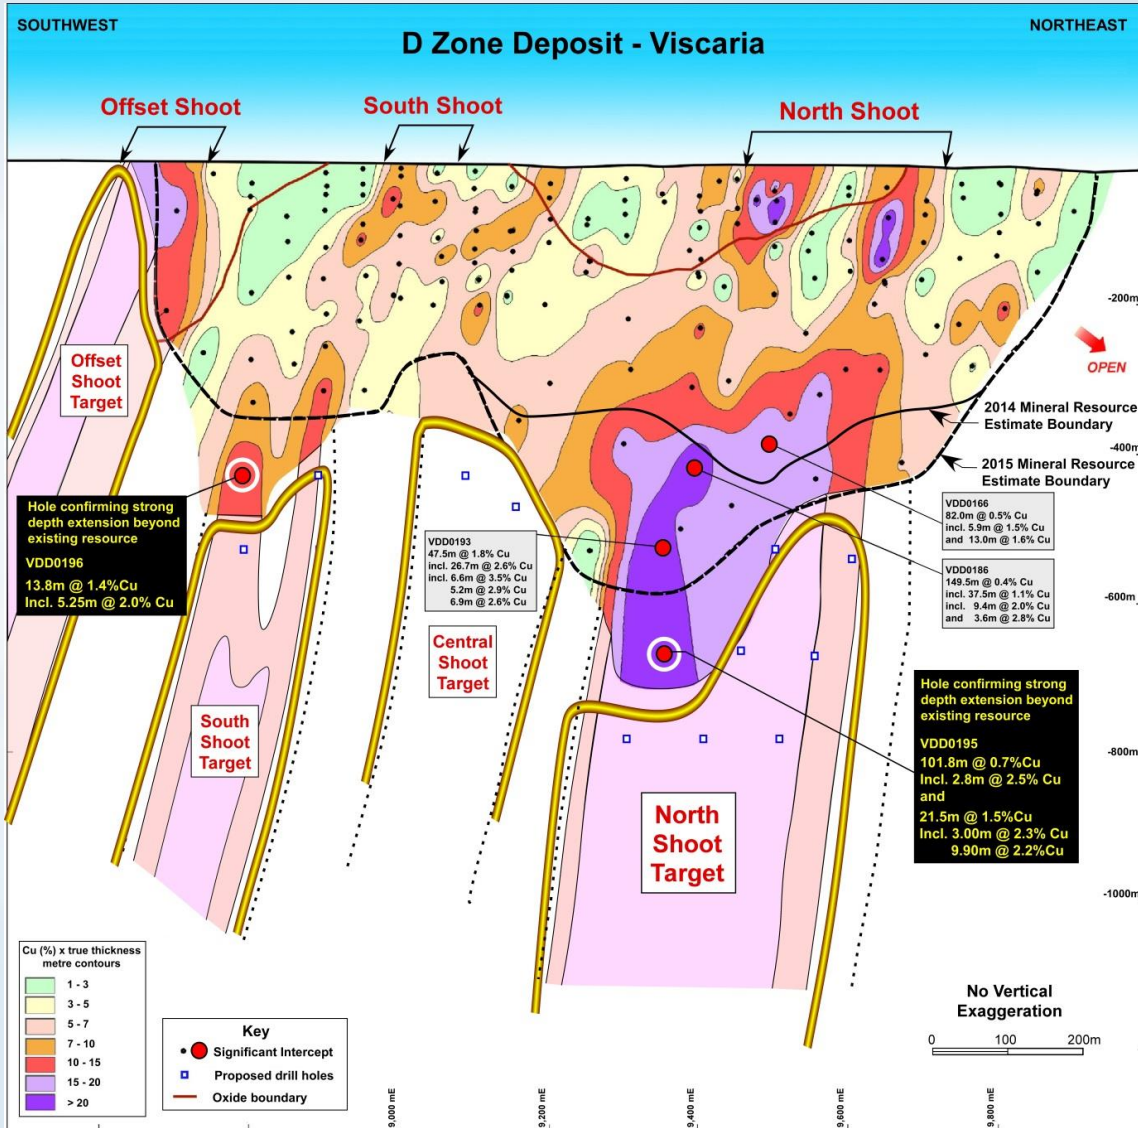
SOUTHWEST

D Zone Deposit - Viscaria

NORTHEAST

Offset Shoot

South Shoot

North Shoot

-200m

OPEN

Offset Shoot Target

2014 Mineral Resource Estimate Boundary

-400m

2015 Mineral Resource Estimate Boundary

Hole confirming strong depth extension beyond existing resource

VDD0196

13.8m @ 1.4%Cu
Incl. 5.25m @ 2.0% Cu

VDD0166
82.0m @ 0.5% Cu
incl. 5.9m @ 1.5% Cu
and 13.0m @ 1.6% Cu

VDD0193
47.5m @ 1.8% Cu
incl. 26.7m @ 2.6% Cu
incl. 6.6m @ 3.5% Cu
5.2m @ 2.9% Cu
6.9m @ 2.6% Cu

VDD0186
149.5m @ 0.4% Cu
incl. 37.5m @ 1.1% Cu
incl. 9.4m @ 2.0% Cu
and 3.6m @ 2.8% Cu

-600m

Central Shoot Target

Hole confirming strong depth extension beyond existing resource

VDD0195
101.8m @ 0.7%Cu
Incl. 2.8m @ 2.5% Cu
and
21.5m @ 1.5%Cu
Incl. 3.00m @ 2.3% Cu
9.90m @ 2.2%Cu

South Shoot Target

-800m

North Shoot Target

-1000m

Cu (%) x true thickness metre contours

1 - 3
3 - 5
5 - 7
7 - 10
10 - 15
15 - 20
> 20

Key
Significant Intercept
Proposed drill holes
Oxide boundary

No Vertical Exaggeration

0 100 200m

9,000 mE
9,200 mE
9,400 mE
9,600 mE
9,800 mE